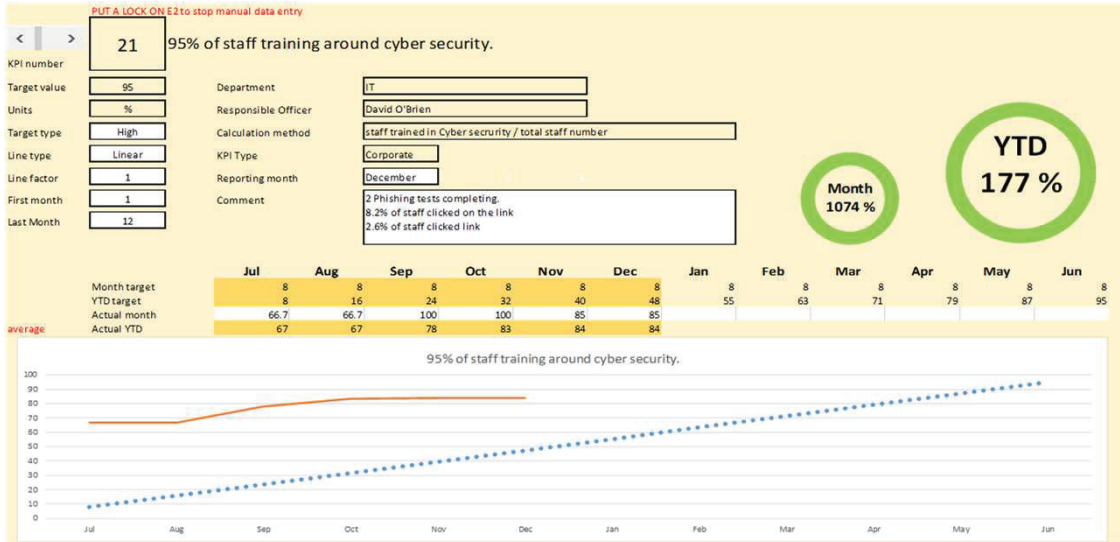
PUT A LOCK ON E2 to stop manual data entry

< >

KPI number

21

95% of staff training around cyber security.

Target value 95
Units %
Target type High
Line type Linear
Line factor 1
First month 1
Last Month 12

Department IT
Responsible Officer David O'Brien
Calculation method staff trained in Cyber secruity / total staff number
KPI Type Corporate
Reporting month December
Comment 2 Phishing tests completing.
8.2% of staff clicked on the link
2.6% of staff clicked link

Month
1074 %

YTD
177 %

| | Jul | Aug | Sep | Oct | Nov | Dec | Jan | Feb | Mar | Apr | May | Jun |
|---|---|---|---|---|---|---|---|---|---|---|---|---|
| Month target | 8 | 8 | 8 | 8 | 8 | 8 | 8 | 8 | 8 | 8 | 8 | 8 |
| YTD target | 8 | 16 | 24 | 32 | 40 | 48 | 55 | 63 | 71 | 79 | 87 | 95 |
| Actual month | 66.7 | 66.7 | 100 | 100 | 85 | 85 | | | | | | |
| average Actual YTD | 67 | 67 | 78 | 83 | 84 | 84 | | | | | | |

95% of staff training around cyber security.

100
90
80
70
60
50
40
30
20
10
0

Jul Aug Sep Oct Nov Dec Jan Feb Mar Apr May Jun